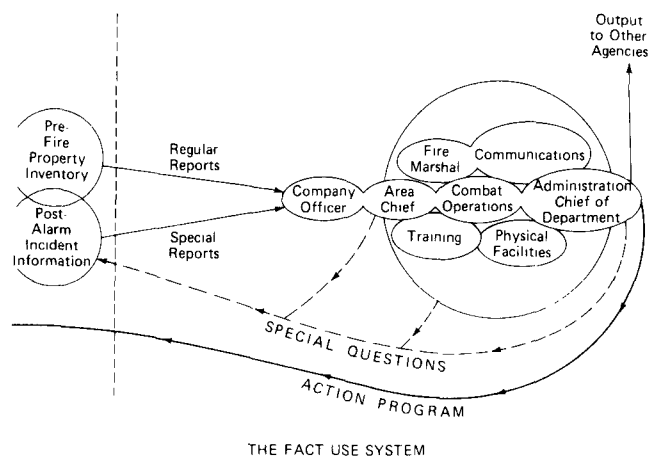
Output to Other Agencies

Pre-Fire Property Inventory

Post-Alarm Incident Information

Regular Reports

Special Reports

Company Officer

Area Chief

Fire Marshal

Communications

Combat Operations

Administration Chief of Department

Training

Physical Facilities

SPECIAL QUESTIONS

ACTION PROGRAM

THE FACT USE SYSTEM